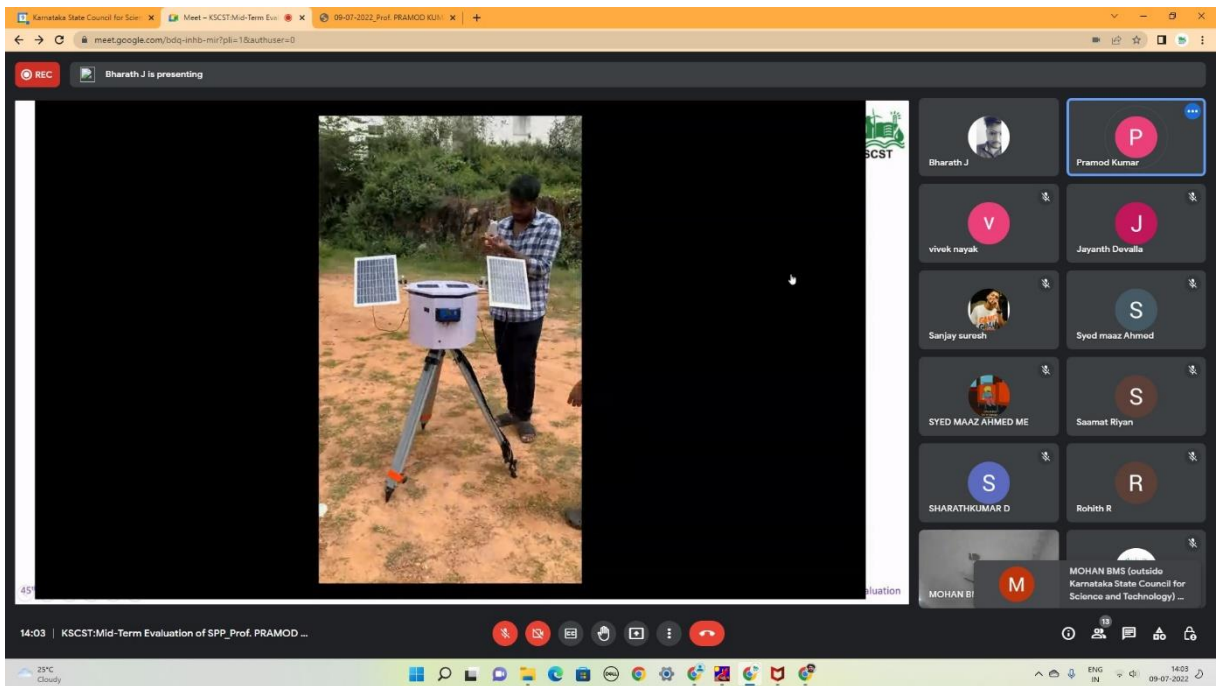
Karnataka State Council for Scie
Meet – KSCST:Mid-Term Eva
09-07-2022_Prof. PRAMOD KUM
meet.google.com/bdq-inhb-mir?pli=1&authuser=0

REC
Bharath J is presenting

KSCST
45
aluation

Bharath J
Pramod Kumar
vivek nayak
Jayanth Devalla
Sanjay suresh
Syed maaz Ahmed
SYED MAAZ AHMED ME
Saamat Riyan
SHARATHKUMAR D
Rohith R
MOHAN B
MOHAN BMS (outside Karnataka State Council for Science and Technology) ...

14:03 | KSCST:Mid-Term Evaluation of SPP_Prof. PRAMOD ...

13

25°C
Cloudy
ENG
IN
14:03
09-07-2022